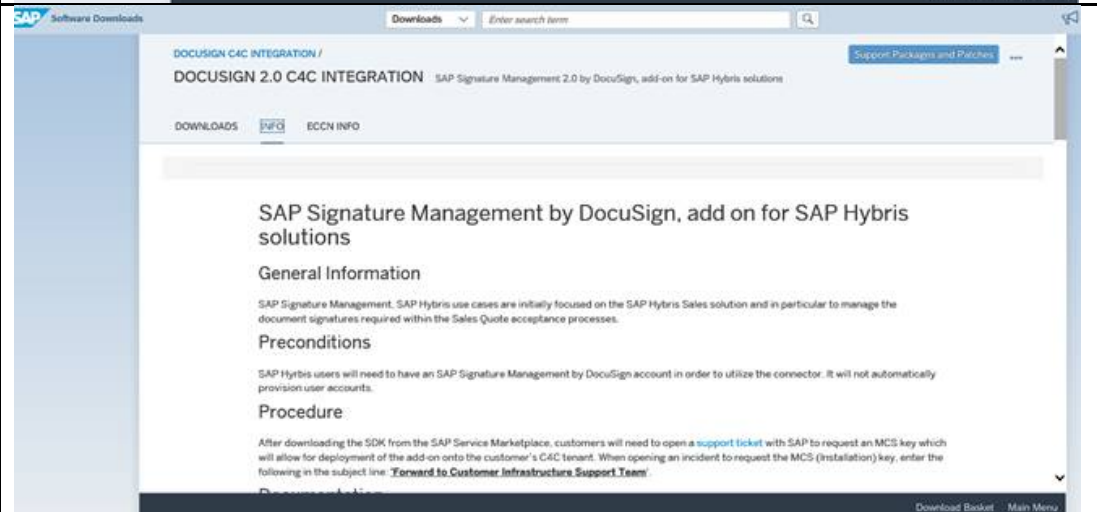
SAP Software Downloads

Downloads

Enter search term

DOCUSIGN C4C INTEGRATION /

DOCUSIGN 2.0 C4C INTEGRATION SAP Signature Management 2.0 by DocuSign, add-on for SAP Hybris solutions

Support Packages and Patches

...

DOWNLOADS INFO ECCN INFO

SAP Signature Management by DocuSign, add on for SAP Hybris solutions

General Information

SAP Signature Management. SAP Hybris use cases are initially focused on the SAP Hybris Sales solution and in particular to manage the document signatures required within the Sales Quote acceptance processes.

Preconditions

SAP Hyrbis users will need to have an SAP Signature Management by DocuSign account in order to utilize the connector. It will not automatically provision user accounts.

Procedure

After downloading the SDK from the SAP Service Marketplace, customers will need to open a support ticket with SAP to request an MCS key which will allow for deployment of the add-on onto the customer's C4C tenant. When opening an incident to request the MCS (Installation) key, enter the following in the subject line: 'Forward to Customer Infrastructure Support Team'.

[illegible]

Download Basket Main Menu